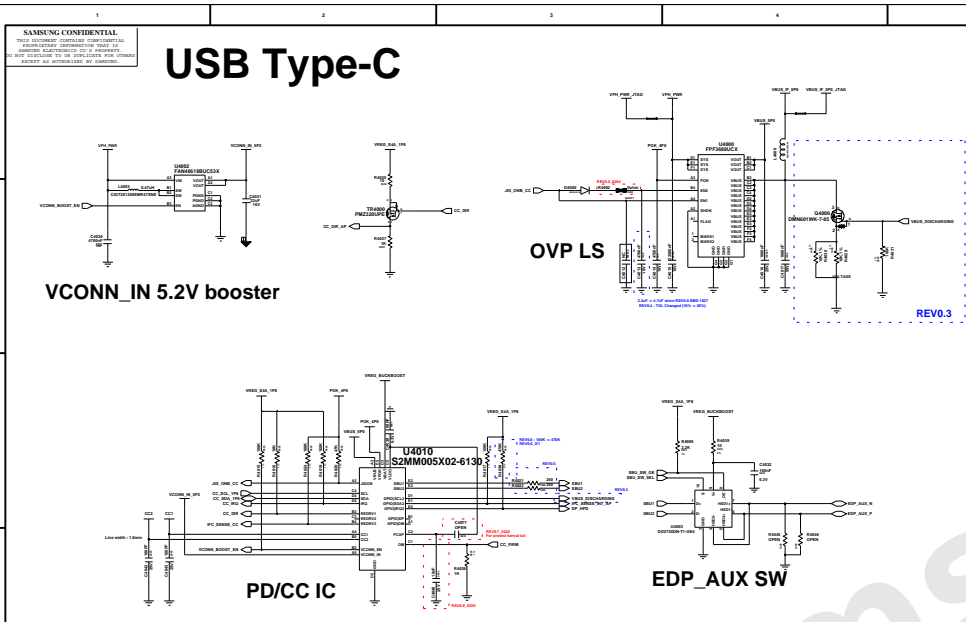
1
2
3
4

SAMSUNG CONFIDENTIAL
THIS DOCUMENT CONTAINS CONFIDENTIAL PROPRIETARY INFORMATION THAT IS SAMSUNG ELECTRONICS CO'S PROPERTY. DO NOT DISCLOSE TO OR DUPLICATE FOR OTHERS EXCEPT AS AUTHORIZED BY SAMSUNG.

USB Type-C

VPH_PWR
VCONN_IN_SP2
U4002
FAN48618BUC53X
VOUT
VOUT
PGND
PGND
AGND
L4002
0.47uH
VCONN_BOOST_EN
C4031
22uF
10V
C4030
4700nF

VREG_S4A_1P8
R4026
TR4000
PMZ320UPE
CC_DIR
CC_DIR_AP
R4027
1K

VPH_PWR_JTAG
VPH_PWR
POK_4P8
U4000
FPF3688UCX
VOUT
VOUT
VOUT
SYS
SYS
SYS
POK
EN1
EN2
SHDN
FLAG
MARK1
MARK2
VBUS
JIG_ONB_CC
D4000
REV0.4_0204
VBUS_IF_SP2
VBUS_IF_SP2_JTAG
VBUS_SP2
Q4000
DMN601WK-7-SS
VBUS_DISCHARGING
OVP LS
2.2uF -> 4.7uF since REV0.6 SMD 1027
REV0.4 : TOL Changed (10% -> 20%)
REV0.3

VCONN_IN 5.2V booster

VREG_BUCKBOOST
VREG_S4A_1P8
POK_4P8
VBUS_SP2
POK_4P8
U4010
S2MM005X02-6130
VREG_S4A_1P8
REV0.4 : 100K -> 470K
REV0.4_2/1
REV0.3
SBU1
SBU2
VBUS_DISCHARGING
IFC_SENSE_INT_SP
DP_HPD
JIG_ONB_CC
CC_SCL_1P8
CC_SDA_1P8
CC_IRQ
CC_DIR
IFC_SENSE_CC
VCONN_IN_SP2
CC2
CC1
Line width : 1.0mm
VCONN_BOOST_EN
VCONN_IN
VCONN_IN
SCL
SDA
IRQ
C4077
OPEN
REV0.7_0222
For protect burnout fail
CC_PWM
R4028
1K
REV0.4_0220
PD/CC IC

VREG_S4A_1P8
VREG_BUCKBOOST
R4009
2.2K
R4020
1M
C4032
100nF
6.3V
SBU_SW_OE
SBU_SW_SEL
SBU1
SBU2
U4003
DG2736DN-T1-GE4
EDP_AUX_N
EDP_AUX_P
R4040
OPEN
R4050
OPEN
EDP_AUX SW